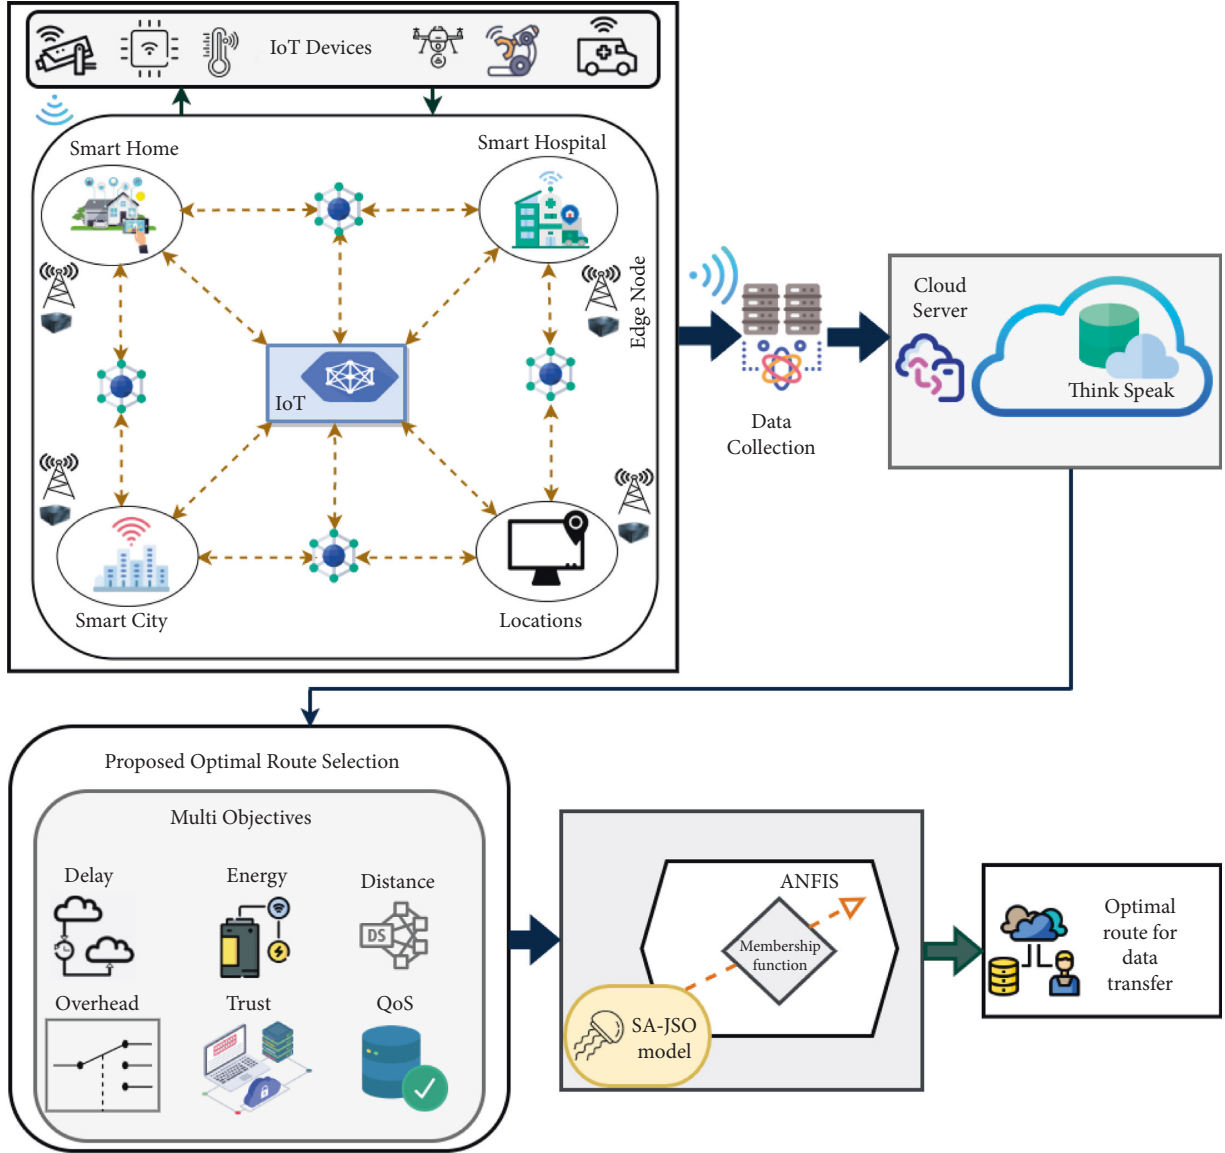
IoT Devices

Smart Home

Smart Hospital

Edge Node

IoT

Smart City

Locations

Data Collection

Cloud Server

Think Speak

Proposed Optimal Route Selection

Multi Objectives

Delay

Energy

Distance

DS

Overhead

Trust

QoS

ANFIS

Membership function

SA-JSO model

Optimal route for data transfer